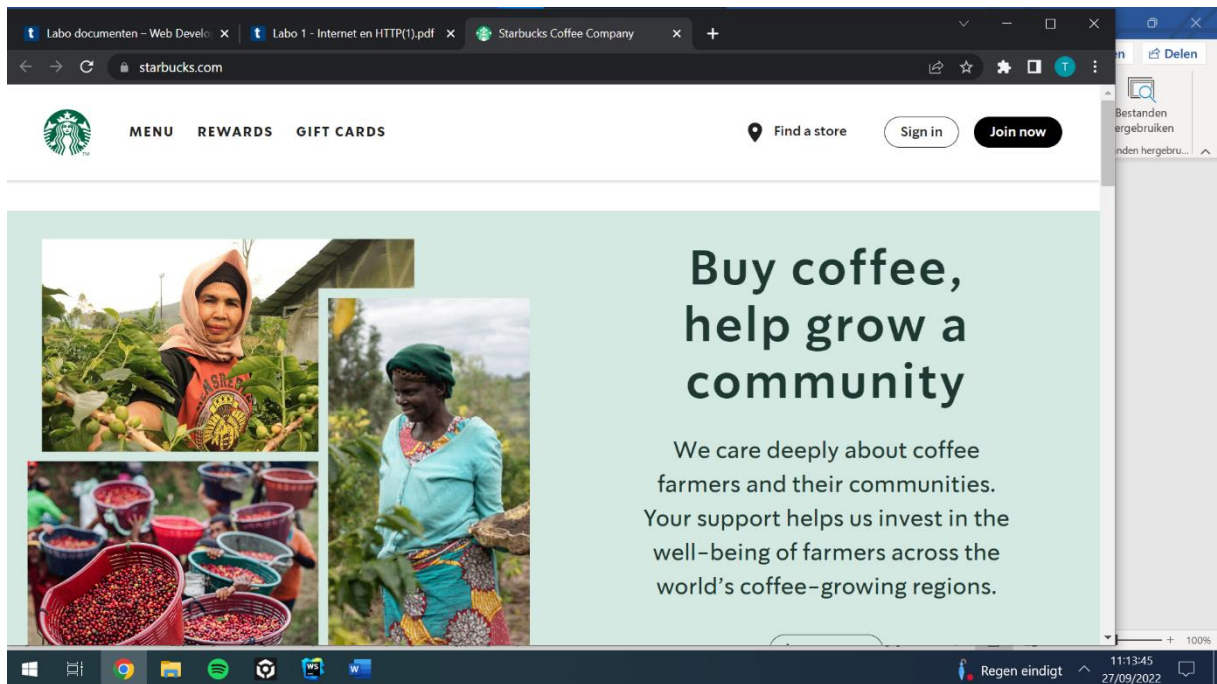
Labo documenten – Web Develo ×
Labo 1 - Internet en HTTP(1).pdf ×
Starbucks Coffee Company ×
+

starbucks.com

n
Delen
Bestanden
ergebruiken
nden hergebru...

MENU REWARDS GIFT CARDS
Find a store
Sign in
Join now

Buy coffee, help grow a community

We care deeply about coffee farmers and their communities. Your support helps us invest in the well-being of farmers across the world's coffee-growing regions.

100%

Regen eindigt
11:13:45
27/09/2022